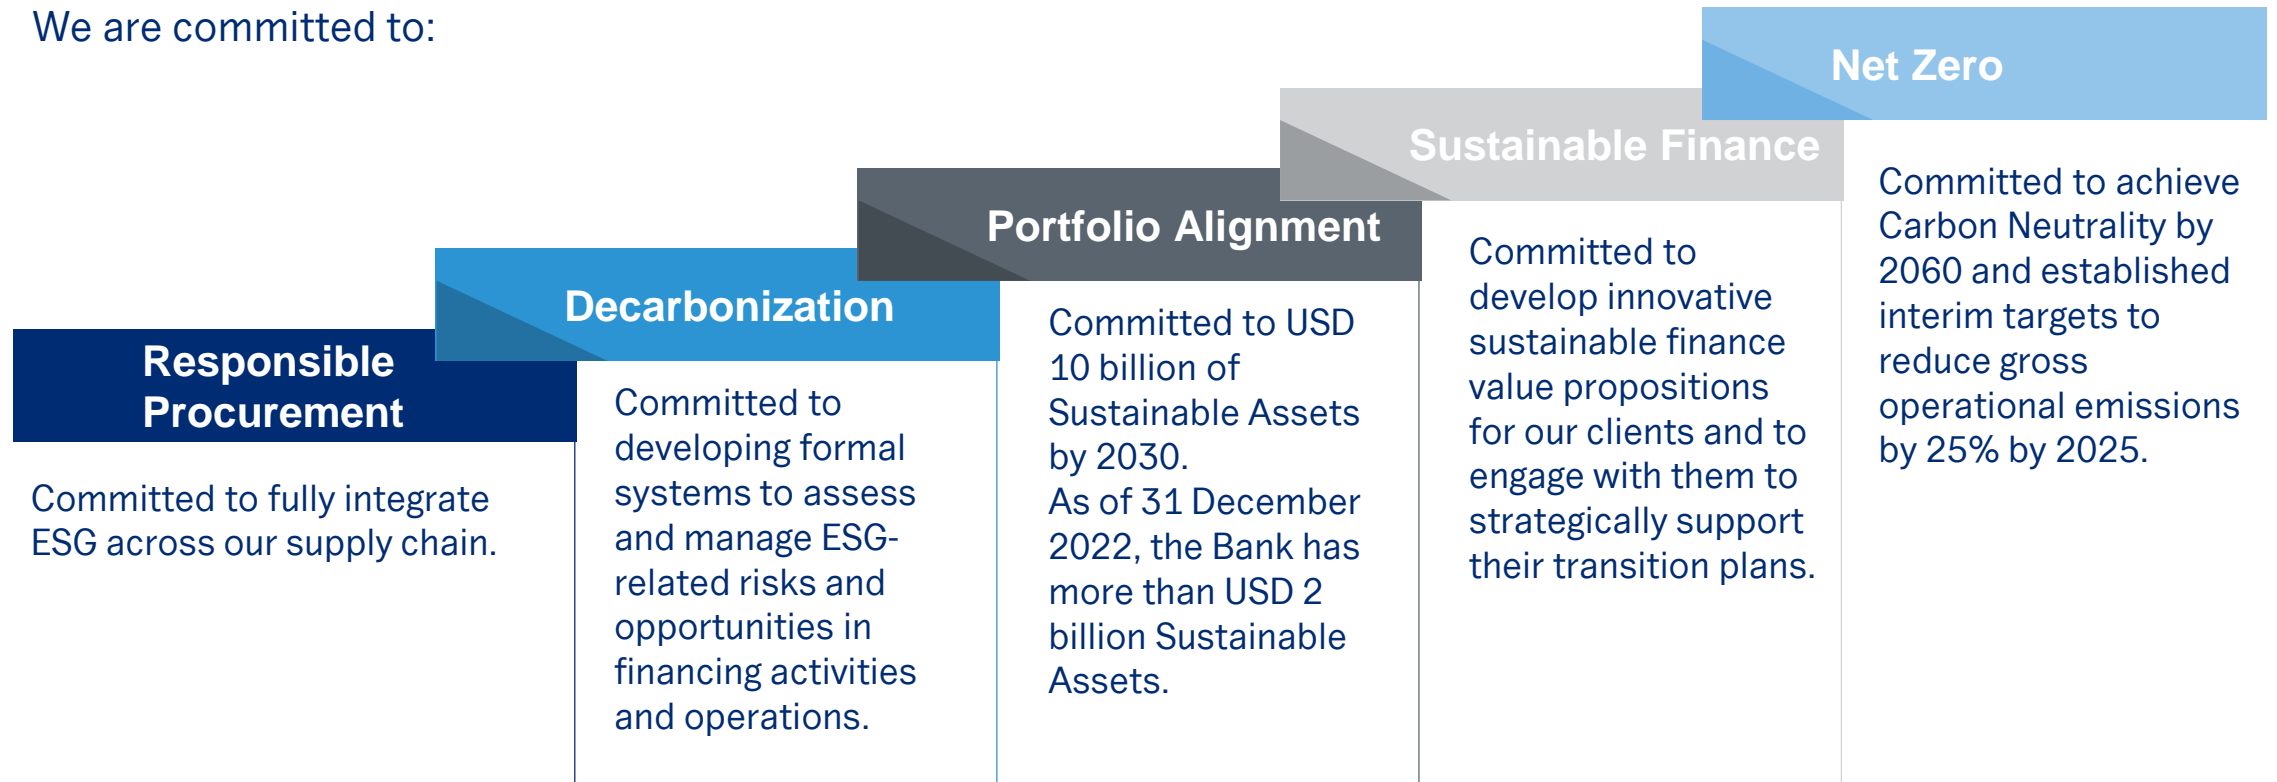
We are committed to:

Responsible Procurement

Committed to fully integrate ESG across our supply chain.

Decarbonization

Committed to developing formal systems to assess and manage ESG-related risks and opportunities in financing activities and operations.

Portfolio Alignment

Committed to USD 10 billion of Sustainable Assets by 2030.
As of 31 December 2022, the Bank has more than USD 2 billion Sustainable Assets.

Sustainable Finance

Committed to develop innovative sustainable finance value propositions for our clients and to engage with them to strategically support their transition plans.

Net Zero

Committed to achieve Carbon Neutrality by 2060 and established interim targets to reduce gross operational emissions by 25% by 2025.